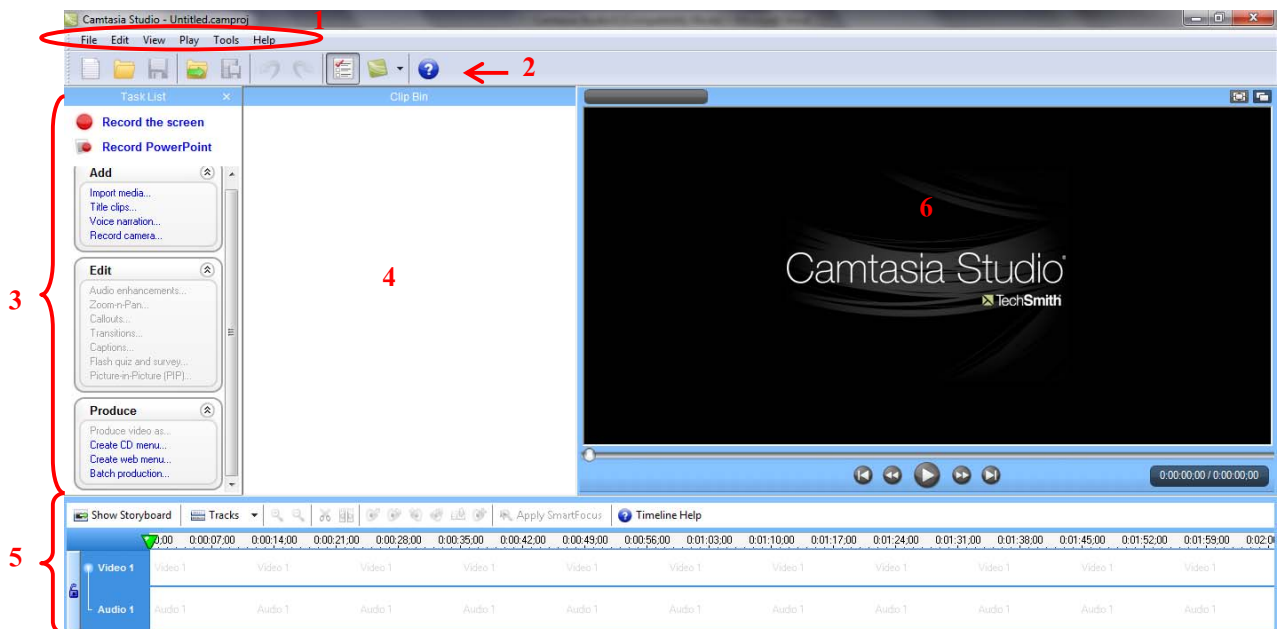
Camtasia Studio - Untitled.camproj

1

File Edit View Play Tools Help

2

Task List ×

Clip Bin

Record the screen

Record PowerPoint

Add

Import media...
Title clips...
Voice narration...
Record camera...

Edit

Audio enhancements...
Zoom-n-Pan...
Callouts...
Transitions...
Captions...
Flash quiz and survey...
Picture-in-Picture (PIP)...

Produce

Produce video as...
Create CD menu...
Create web menu...
Batch production...

3

4

6

Camtasia Studio®

TechSmith

0:00:00:00 / 0:00:00:00

5

Show Storyboard Tracks Apply SmartFocus Timeline Help

0:00 0:00:07;00 0:00:14;00 0:00:21;00 0:00:28;00 0:00:35;00 0:00:42;00 0:00:49;00 0:00:56;00 0:01:03;00 0:01:10;00 0:01:17;00 0:01:24;00 0:01:31;00 0:01:38;00 0:01:45;00 0:01:52;00 0:01:59;00 0:02:0

Video 1 Video 1 Video 1 Video 1 Video 1 Video 1 Video 1 Video 1 Video 1 Video 1 Video 1 Video 1 Video 1

Audio 1 Audio 1 Audio 1 Audio 1 Audio 1 Audio 1 Audio 1 Audio 1 Audio 1 Audio 1 Audio 1 Audio 1 Audio 1